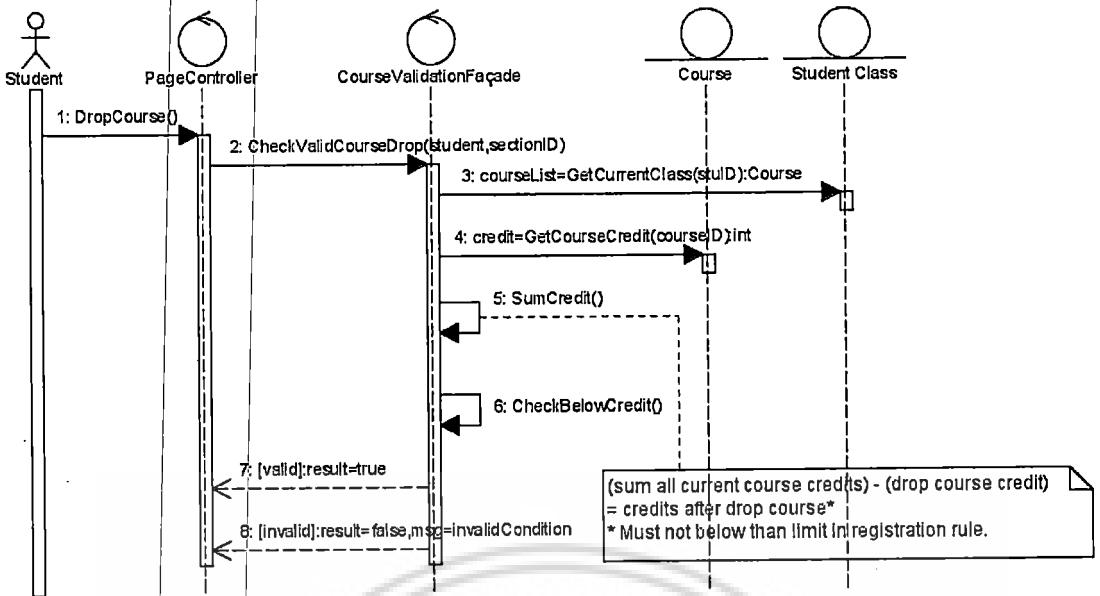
Student

PageController

CourseValidationFaçade

Course

Student Class

1: DropCourse()

2: CheckValidCourseDrop(student,sectionID)

3: courseList=GetCurrentClass(stuID):Course

4: credit=GetCourseCredit(courseID):int

5: SumCredit()

6: CheckBelowCredit()

7: [valid]:result=true

8: [invalid]:result=false,msg=invalidCondition

(sum all current course credits) - (drop course credit) = credits after drop course*
* Must not below than limit in registration rule.